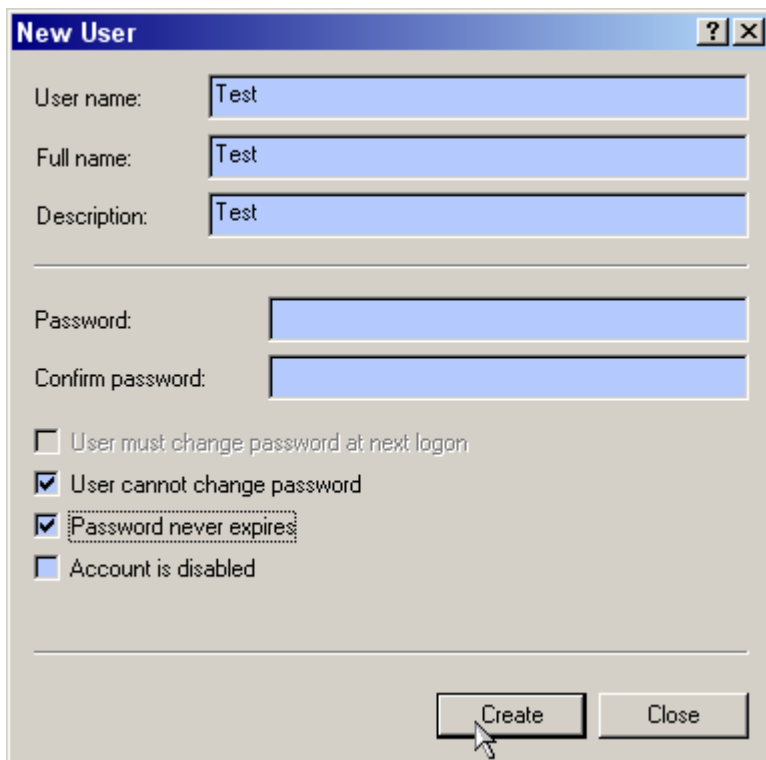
New User

?

×

User name: Test

Full name: Test

Description: Test

Password:

Confirm password:

User must change password at next logon

User cannot change password

Password never expires

Account is disabled

Create

Close